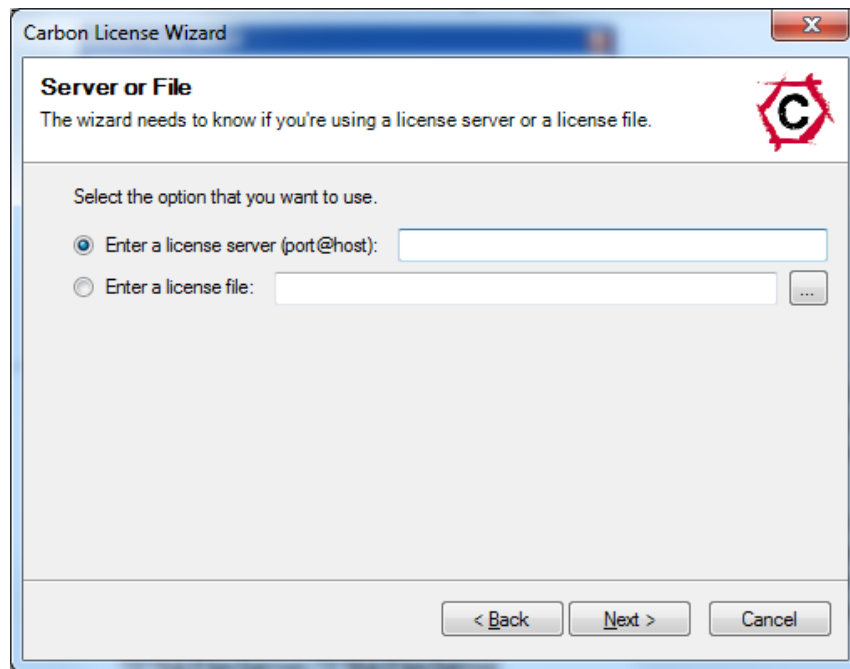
Carbon License Wizard

Server or File
The wizard needs to know if you're using a license server or a license file.

C

Select the option that you want to use.

Enter a license server (port@host):

Enter a license file:

...

< Back
Next >
Cancel